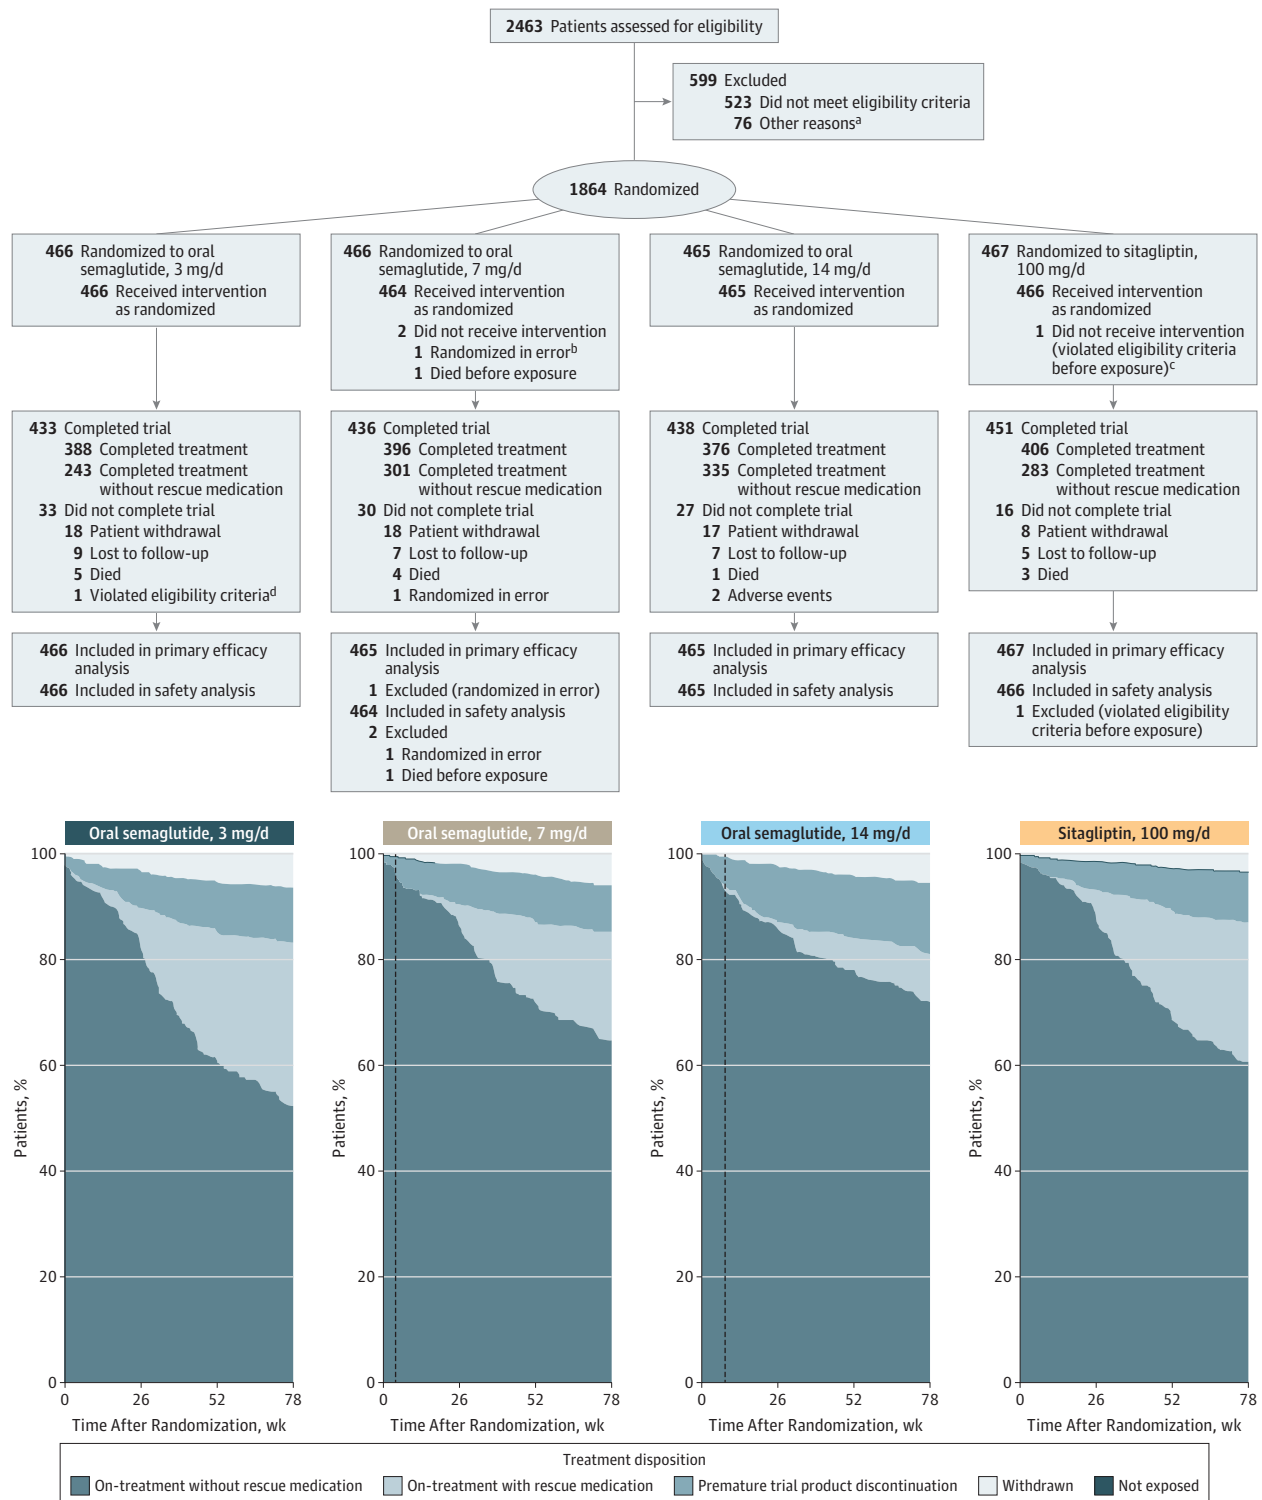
2463 Patients assessed for eligibility

599 Excluded
523 Did not meet eligibility criteria
76 Other reasons$^a$

1864 Randomized

466 Randomized to oral semaglutide, 3 mg/d
466 Received intervention as randomized

466 Randomized to oral semaglutide, 7 mg/d
464 Received intervention as randomized
2 Did not receive intervention
1 Randomized in error$^b$
1 Died before exposure

465 Randomized to oral semaglutide, 14 mg/d
465 Received intervention as randomized

467 Randomized to sitagliptin, 100 mg/d
466 Received intervention as randomized
1 Did not receive intervention (violated eligibility criteria before exposure)$^c$

433 Completed trial
388 Completed treatment
243 Completed treatment without rescue medication
33 Did not complete trial
18 Patient withdrawal
9 Lost to follow-up
5 Died
1 Violated eligibility criteria$^d$

436 Completed trial
396 Completed treatment
301 Completed treatment without rescue medication
30 Did not complete trial
18 Patient withdrawal
7 Lost to follow-up
4 Died
1 Randomized in error

438 Completed trial
376 Completed treatment
335 Completed treatment without rescue medication
27 Did not complete trial
17 Patient withdrawal
7 Lost to follow-up
1 Died
2 Adverse events

451 Completed trial
406 Completed treatment
283 Completed treatment without rescue medication
16 Did not complete trial
8 Patient withdrawal
5 Lost to follow-up
3 Died

466 Included in primary efficacy analysis
466 Included in safety analysis

465 Included in primary efficacy analysis
1 Excluded (randomized in error)
464 Included in safety analysis
2 Excluded
1 Randomized in error
1 Died before exposure

465 Included in primary efficacy analysis
465 Included in safety analysis

467 Included in primary efficacy analysis
466 Included in safety analysis
1 Excluded (violated eligibility criteria before exposure)

Oral semaglutide, 3 mg/d
Patients, %
100
80
60
40
20
0
0 26 52 78
Time After Randomization, wk

Oral semaglutide, 7 mg/d
Patients, %
100
80
60
40
20
0
0 26 52 78
Time After Randomization, wk

Oral semaglutide, 14 mg/d
Patients, %
100
80
60
40
20
0
0 26 52 78
Time After Randomization, wk

Sitagliptin, 100 mg/d
Patients, %
100
80
60
40
20
0
0 26 52 78
Time After Randomization, wk

Treatment disposition
On-treatment without rescue medication
On-treatment with rescue medication
Premature trial product discontinuation
Withdrawn
Not exposed